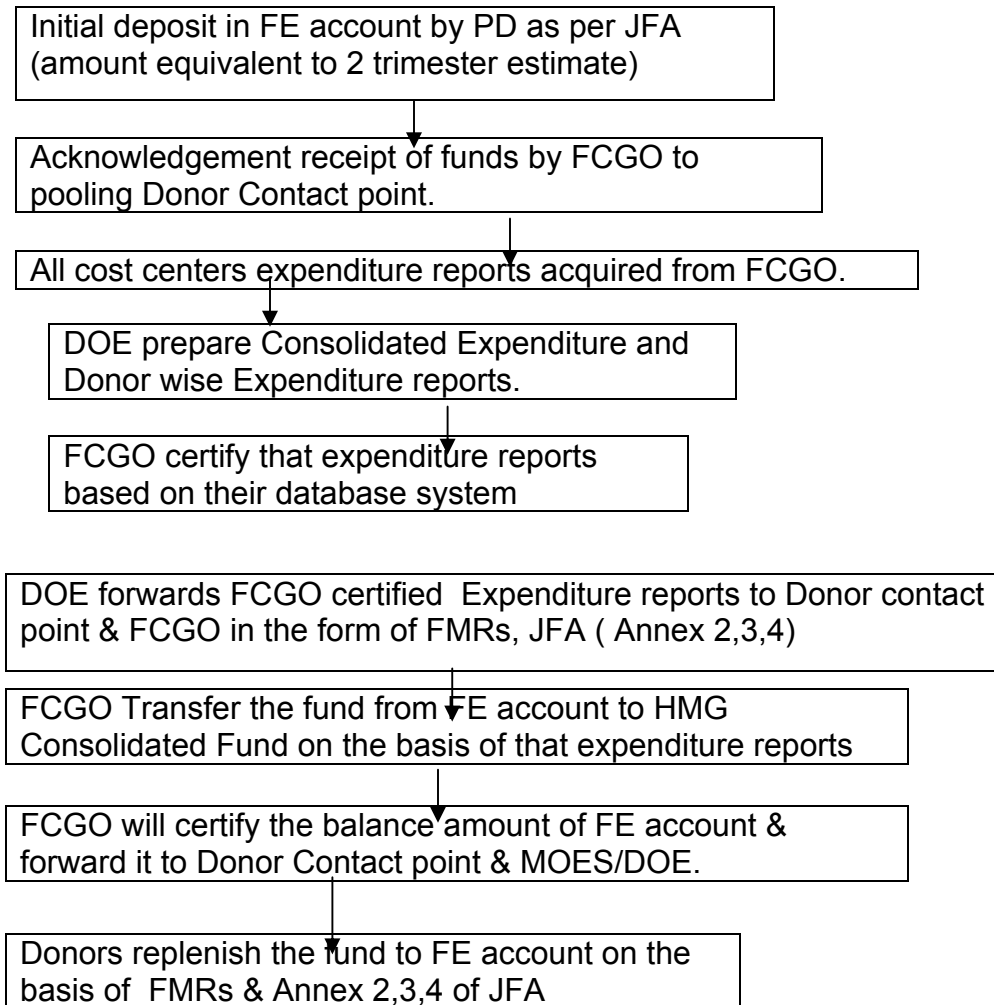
Initial deposit in FE account by PD as per JFA (amount equivalent to 2 trimester estimate)

Acknowledgement receipt of funds by FCGO to pooling Donor Contact point.

All cost centers expenditure reports acquired from FCGO.

DOE prepare Consolidated Expenditure and Donor wise Expenditure reports.

FCGO certify that expenditure reports based on their database system

DOE forwards FCGO certified Expenditure reports to Donor contact point & FCGO in the form of FMRs, JFA ( Annex 2,3,4)

FCGO Transfer the fund from FE account to HMG Consolidated Fund on the basis of that expenditure reports

FCGO will certify the balance amount of FE account & forward it to Donor Contact point & MOES/DOE.

Donors replenish the fund to FE account on the basis of FMRs & Annex 2,3,4 of JFA